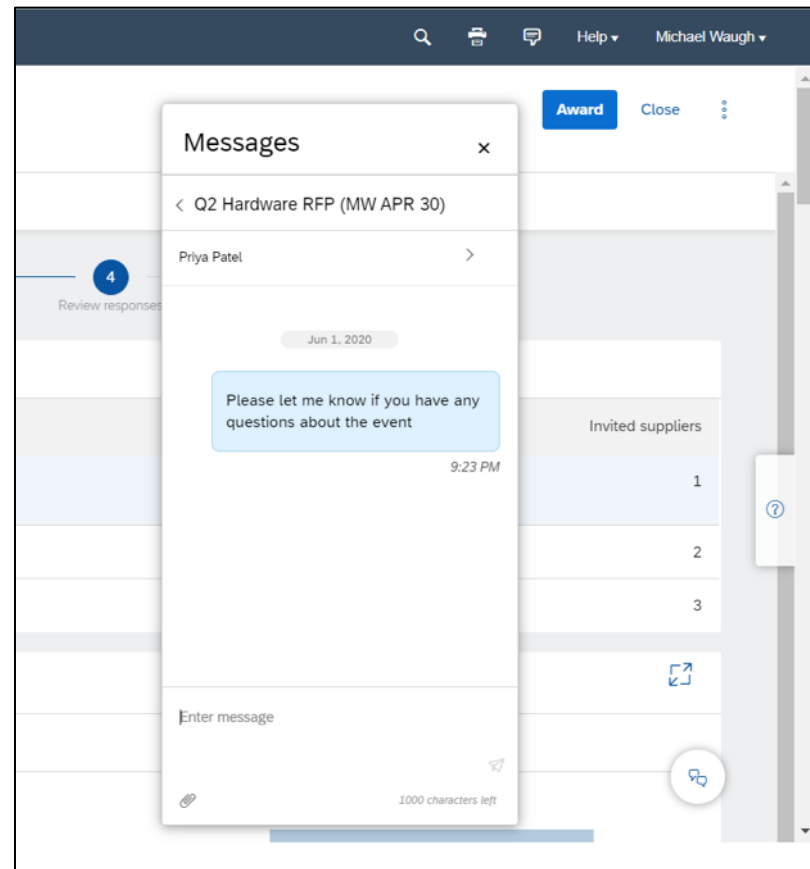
Help ▾ Michael Waugh ▾

Award Close

Messages ×

< Q2 Hardware RFP (MW APR 30)

Priya Patel >

4
Review responses

Jun 1, 2020

Please let me know if you have any questions about the event

9:23 PM

Invited suppliers

1

2

3

Enter message

1000 characters left